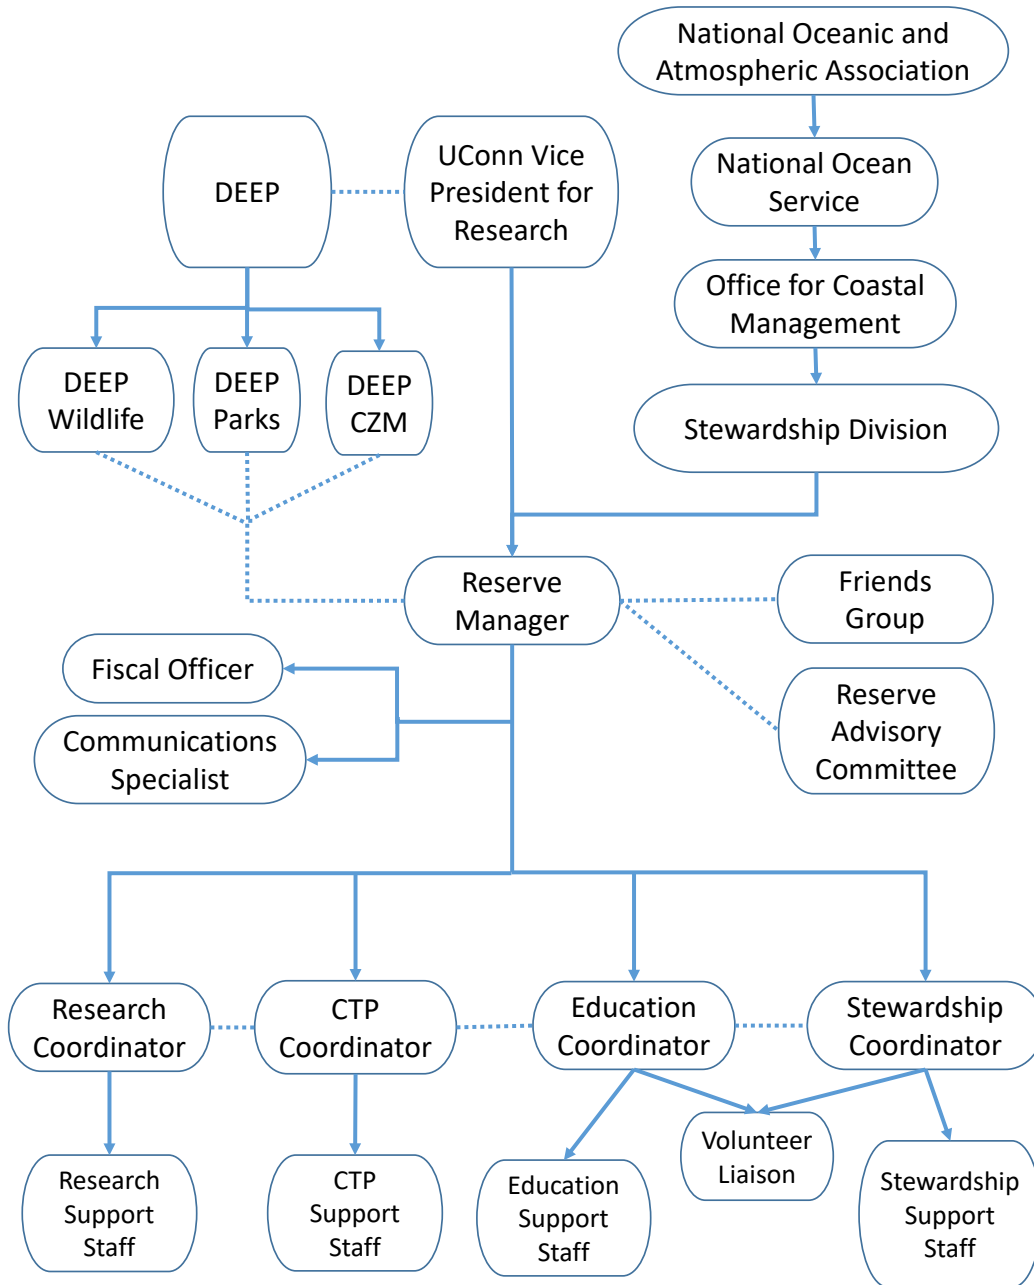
National Oceanic and Atmospheric Association

DEEP

UConn Vice President for Research

National Ocean Service

Office for Coastal Management

DEEP Wildlife

DEEP Parks

DEEP CZM

Stewardship Division

Reserve Manager

Friends Group

Fiscal Officer

Communications Specialist

Reserve Advisory Committee

Research Coordinator

CTP Coordinator

Education Coordinator

Stewardship Coordinator

Research Support Staff

CTP Support Staff

Education Support Staff

Volunteer Liaison

Stewardship Support Staff